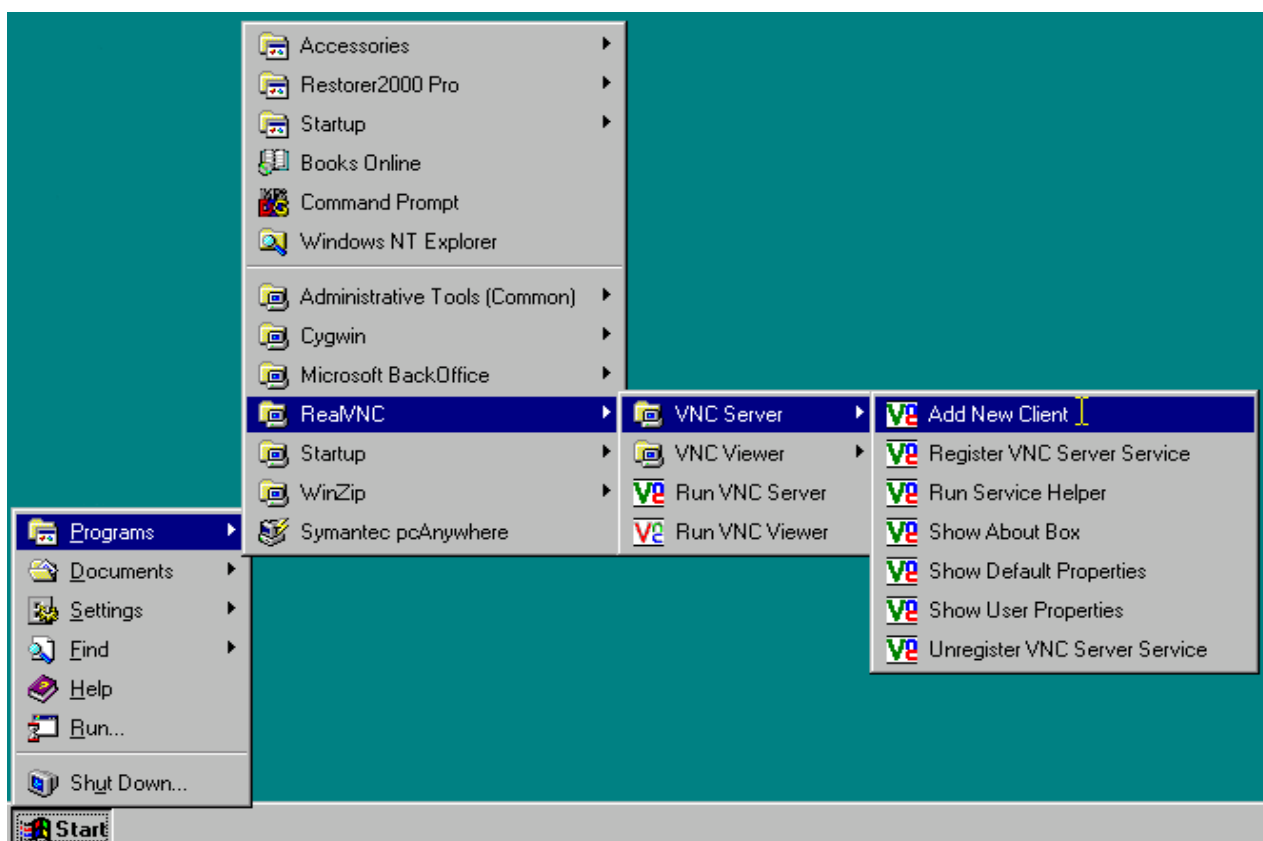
Accessories
Restorer2000 Pro
Startup
Books Online
Command Prompt
Windows NT Explorer
Administrative Tools (Common)
Cygwin
Microsoft BackOffice
RealVNC
Startup
WinZip
Symantec pcAnywhere

VNC Server
VNC Viewer
Run VNC Server
Run VNC Viewer

Add New Client
Register VNC Server Service
Run Service Helper
Show About Box
Show Default Properties
Show User Properties
Unregister VNC Server Service

Programs
Documents
Settings
Find
Help
Run...
Shut Down...

Start